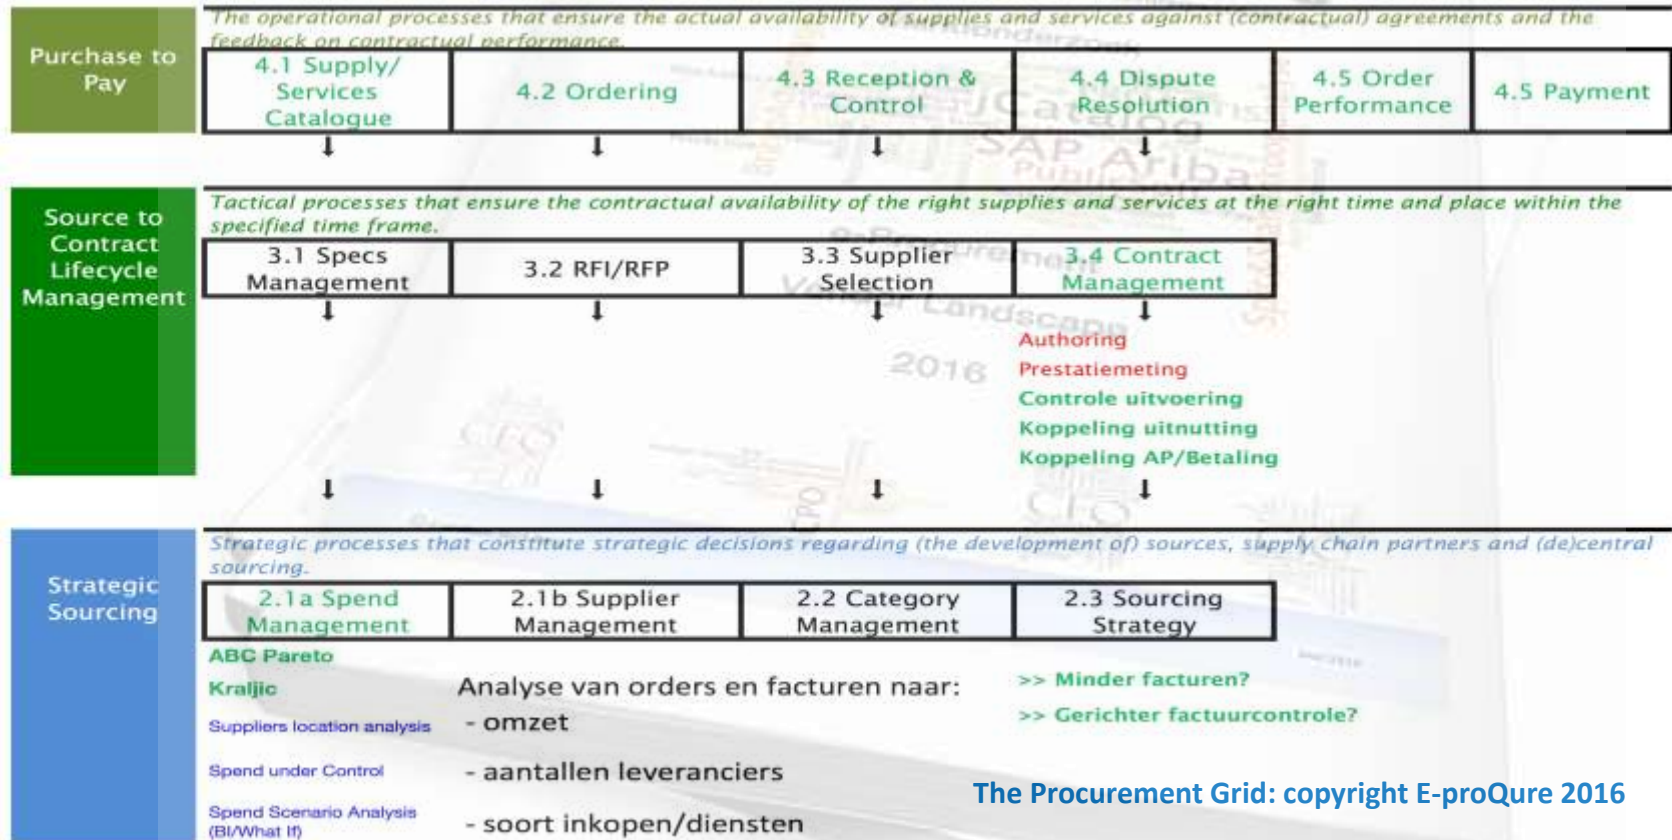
Purchase to Pay

The operational processes that ensure the actual availability of supplies and services against (contractual) agreements and the feedback on contractual performance.

| 4.1 Supply/ Services Catalogue | 4.2 Ordering | 4.3 Reception & Control | 4.4 Dispute Resolution | 4.5 Order Performance | 4.5 Payment |
|---|---|---|---|---|---|

Source to Contract Lifecycle Management

Tactical processes that ensure the contractual availability of the right supplies and services at the right time and place within the specified time frame.

| 3.1 Specs Management | 3.2 RFI/RFP | 3.3 Supplier Selection | 3.4 Contract Management |
|---|---|---|---|

Authoring
Prestatiemeting
Controle uitvoering
Koppeling uitnutting
Koppeling AP/Betaling

Strategic Sourcing

Strategic processes that constitute strategic decisions regarding (the development of) sources, supply chain partners and (de)central sourcing.

| 2.1a Spend Management | 2.1b Supplier Management | 2.2 Category Management | 2.3 Sourcing Strategy |
|---|---|---|---|

ABC Pareto
Kraljic
Suppliers location analysis
Spend under Control
Spend Scenario Analysis (BI/What If)

Analyse van orders en facturen naar:
- omzet
- aantallen leveranciers
- soort inkopen/diensten

>> Minder facturen?
>> Gerichter factuurcontrole?

The Procurement Grid: copyright E-proQure 2016